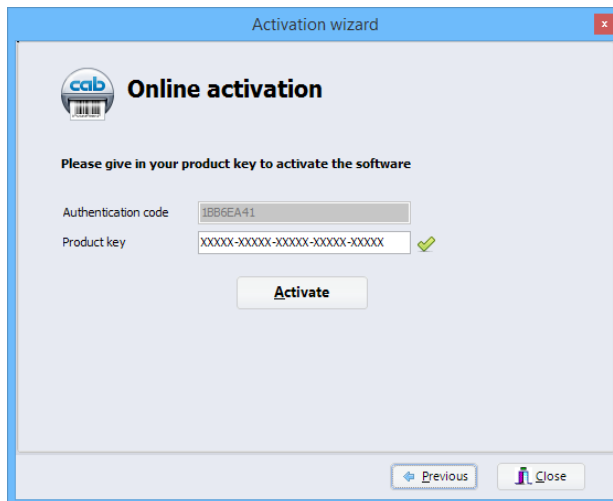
Activation wizard

x

cab

Online activation

Please give in your product key to activate the software

Authentication code 1BB6EA41

Product key XXXXX-XXXXX-XXXXX-XXXXX-XXXXX

Activate

Previous

Close